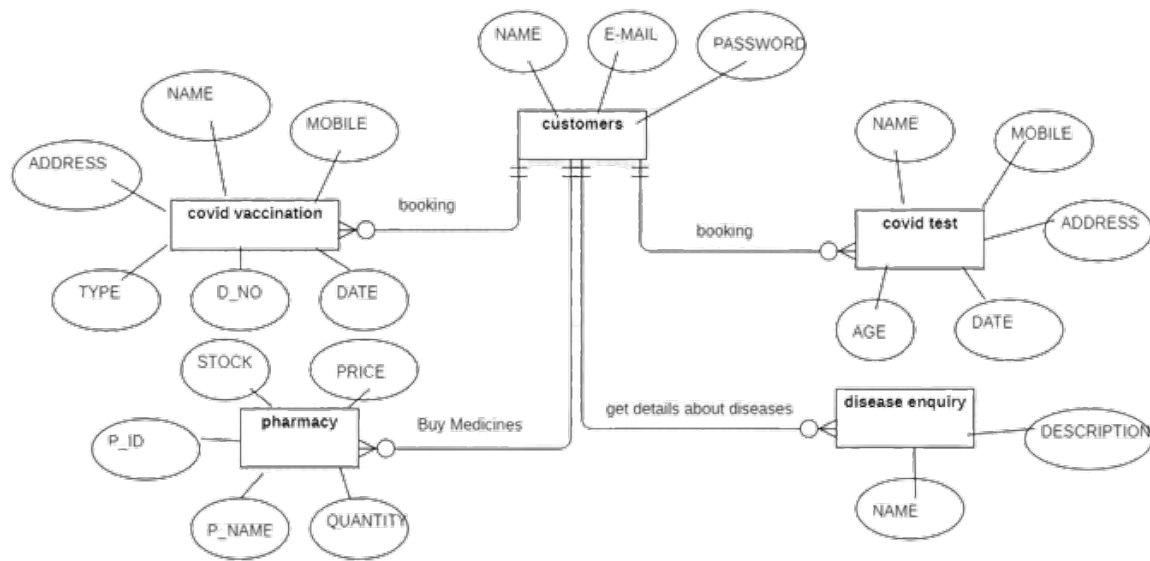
NAME

E-MAIL

PASSWORD

customers

NAME

MOBILE

ADDRESS

covid vaccination

booking

TYPE

D_NO

DATE

NAME

MOBILE

covid test

ADDRESS

booking

AGE

DATE

STOCK

PRICE

pharmacy

P_ID

Buy Medicines

P_NAME

QUANTITY

get details about diseases

disease enquiry

DESCRIPTION

NAME